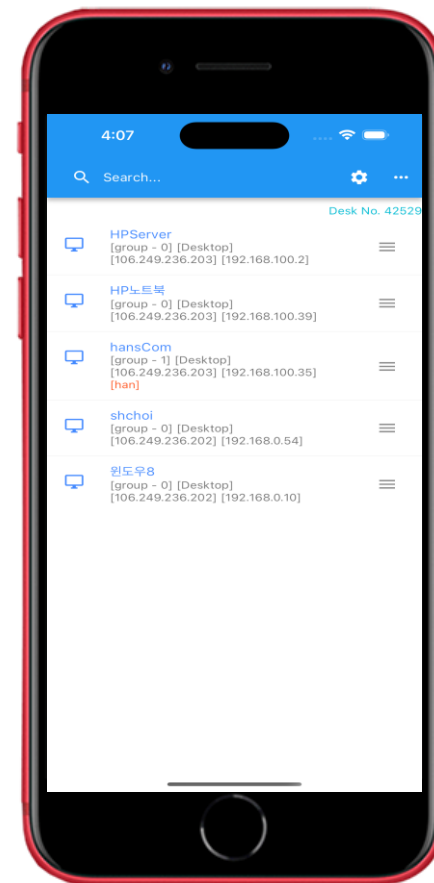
4:07

Search...

Desk No. 42529

HPServer
[group - 0] [Desktop]
[106.249.236.203] [192.168.100.2]

HP노트북
[group - 0] [Desktop]
[106.249.236.203] [192.168.100.39]

hansCom
[group - 1] [Desktop]
[106.249.236.203] [192.168.100.35]
[han]

shchoi
[group - 0] [Desktop]
[106.249.236.202] [192.168.0.54]

윈도우8
[group - 0] [Desktop]
[106.249.236.202] [192.168.0.10]